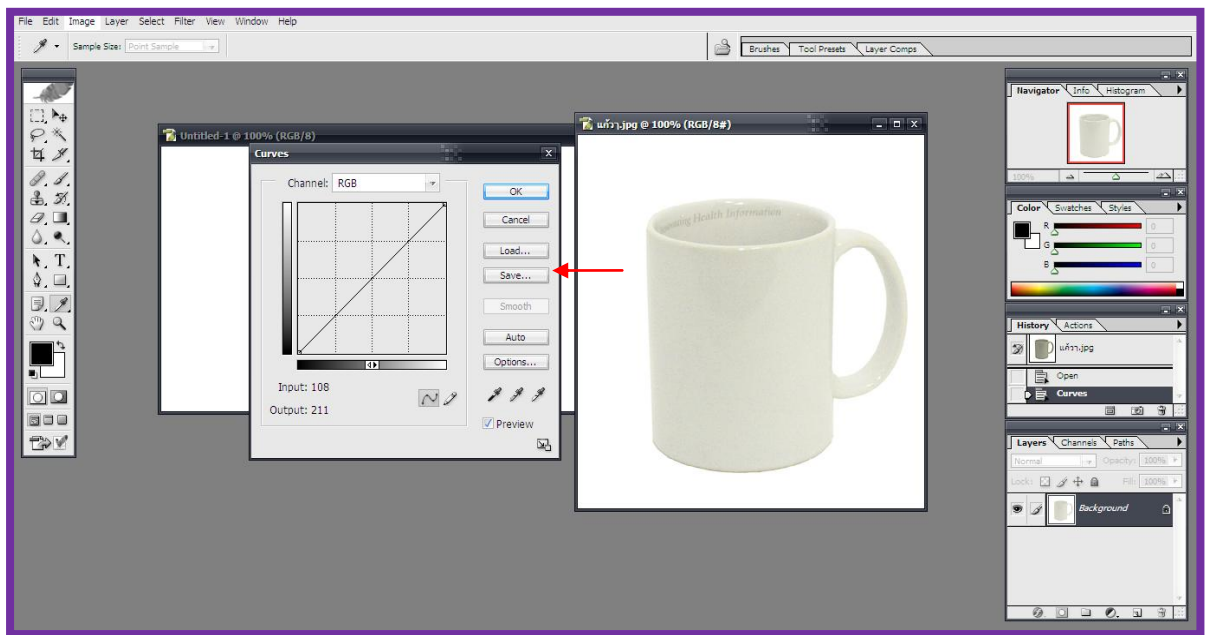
File Edit Image Layer Select Filter View Window Help

Sample Size: Point Sample

Brushes Tool Presets Layer Comps

Untitled-1 @ 100% (RGB/8)

Curves

Channel: RGB

OK

Cancel

Load...

Save...

Smooth

Auto

Options...

Input: 108

Output: 211

Preview

แก้วๆ.jpg @ 100% (RGB/8#)

Health Information

Navigator Info Histogram

100%

Color Swatches Styles

R 0

G 0

B 0

History Actions

แก้วๆ.jpg

Open

Curves

Layers Channels Paths

Normal Opacity: 100%

Lock: Fill: 100%

Background